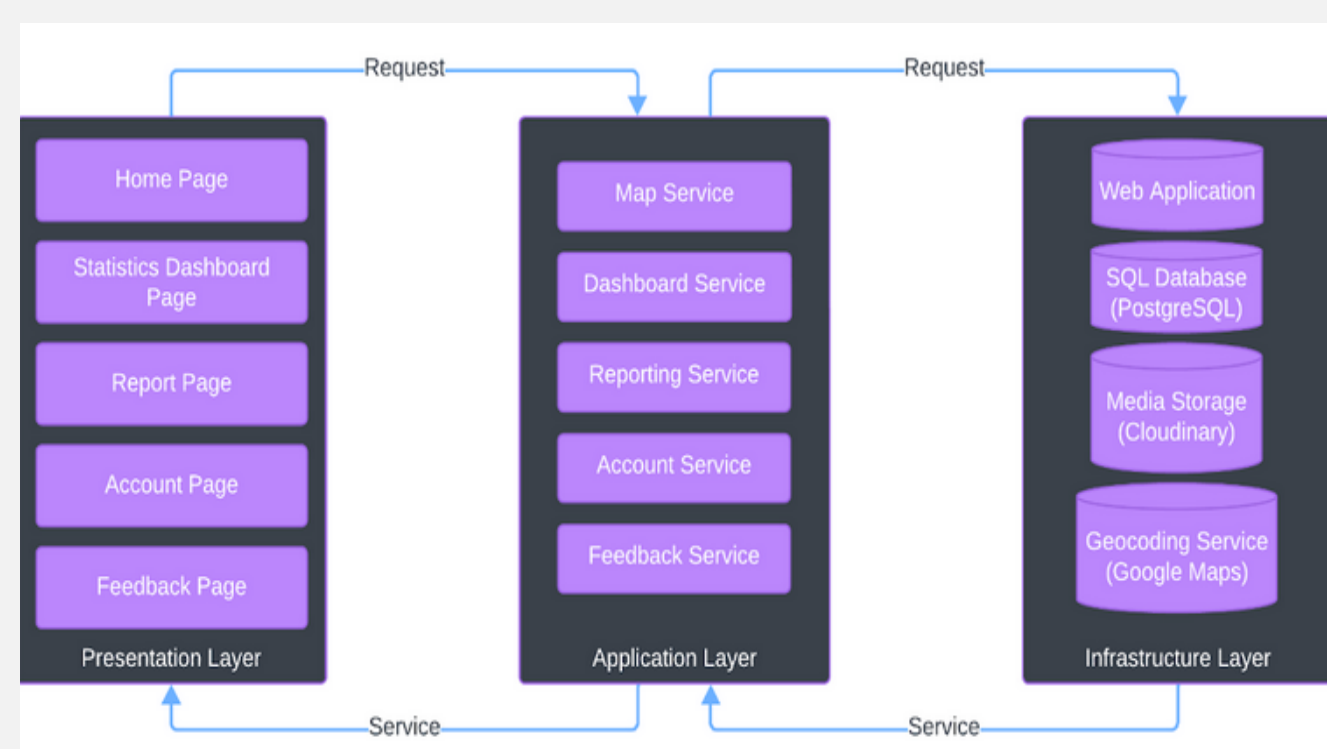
Request

Request

Home Page

Statistics Dashboard Page

Report Page

Account Page

Feedback Page

Presentation Layer

Map Service

Dashboard Service

Reporting Service

Account Service

Feedback Service

Application Layer

Web Application

SQL Database (PostgreSQL)

Media Storage (Cloudinary)

Geocoding Service (Google Maps)

Infrastructure Layer

Service

Service